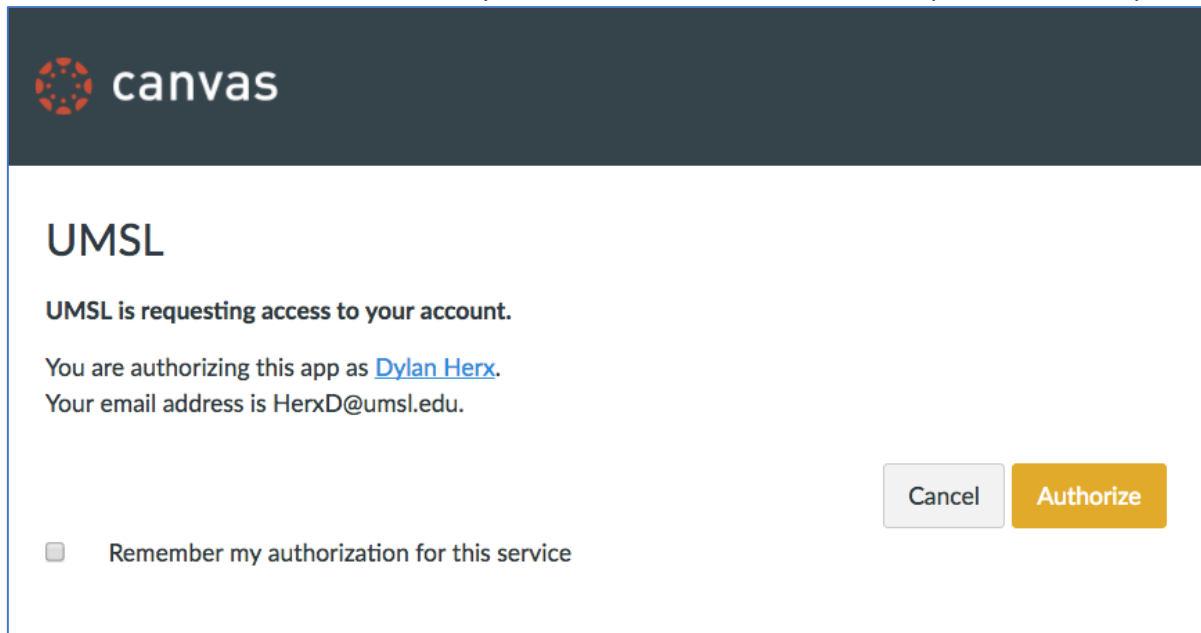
canvas

UMSL

**UMSL is requesting access to your account.**

You are authorizing this app as Dylan Herx.
Your email address is HerxD@umsl.edu.

Cancel Authorize

Remember my authorization for this service